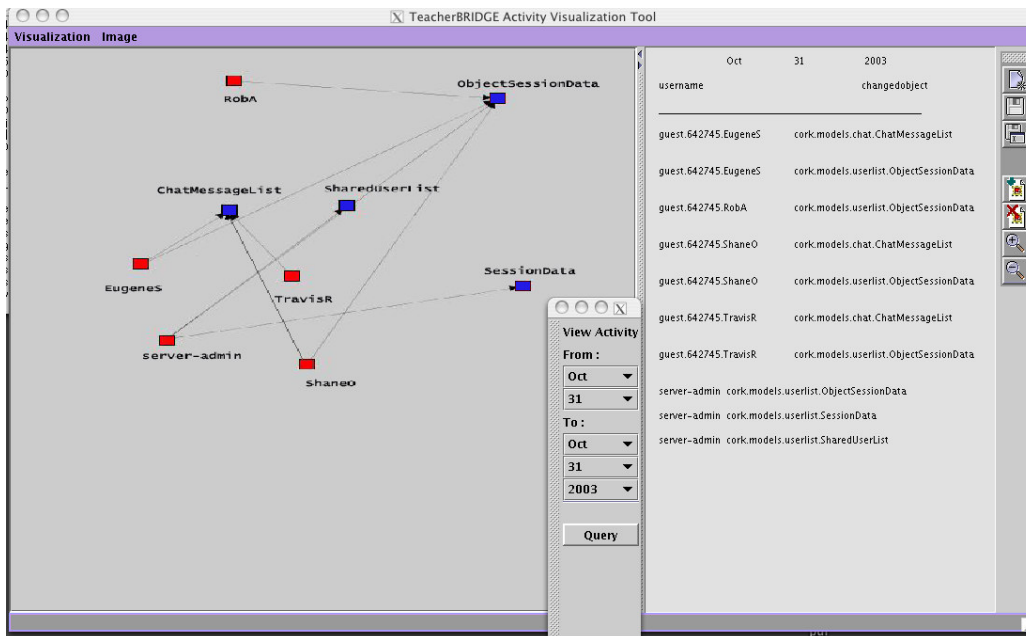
TeacherBRIDGE Activity Visualization Tool

Visualization Image

RobA

ObjectSessionData

ChatMessageList

SharedUserList

EugeneS

TravisR

SessionData

server-admin

ShaneO

View Activity

From :

Oct

31

To :

Oct

31

2003

Query

| Oct | 31 | 2003 |
|---|---|---|
| username | | changedobject |
| guest.642745.EugeneS | cork.models.chat.ChatMessageList | |
| guest.642745.EugeneS | cork.models.userlist.ObjectSessionData | |
| guest.642745.RobA | cork.models.userlist.ObjectSessionData | |
| guest.642745.ShaneO | cork.models.chat.ChatMessageList | |
| guest.642745.ShaneO | cork.models.userlist.ObjectSessionData | |
| guest.642745.TravisR | cork.models.chat.ChatMessageList | |
| guest.642745.TravisR | cork.models.userlist.ObjectSessionData | |

server-admin cork.models.userlist.ObjectSessionData

server-admin cork.models.userlist.SessionData

server-admin cork.models.userlist.SharedUserList